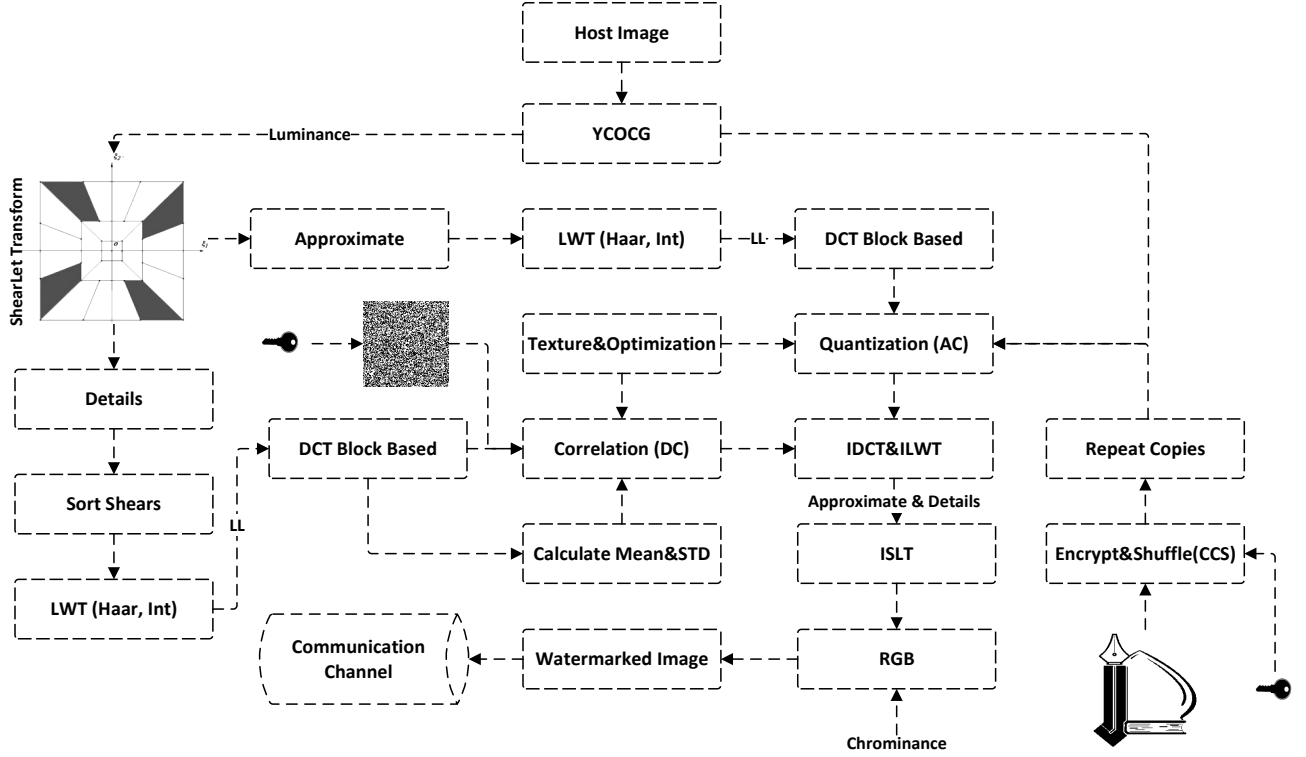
Host Image

YCOCG

Luminance

ShearLet Transform

$\xi_2$

$\xi_1$

Approximate

LWT (Haar, Int)

LL

DCT Block Based

Texture&Optimization

Quantization (AC)

Details

DCT Block Based

Correlation (DC)

IDCT&ILWT

Repeat Copies

Sort Shears

LL

Approximate & Details

Calculate Mean&STD

ISLT

Encrypt&Shuffle(CCS)

LWT (Haar, Int)

Communication Channel

Watermarked Image

RGB

Chrominance